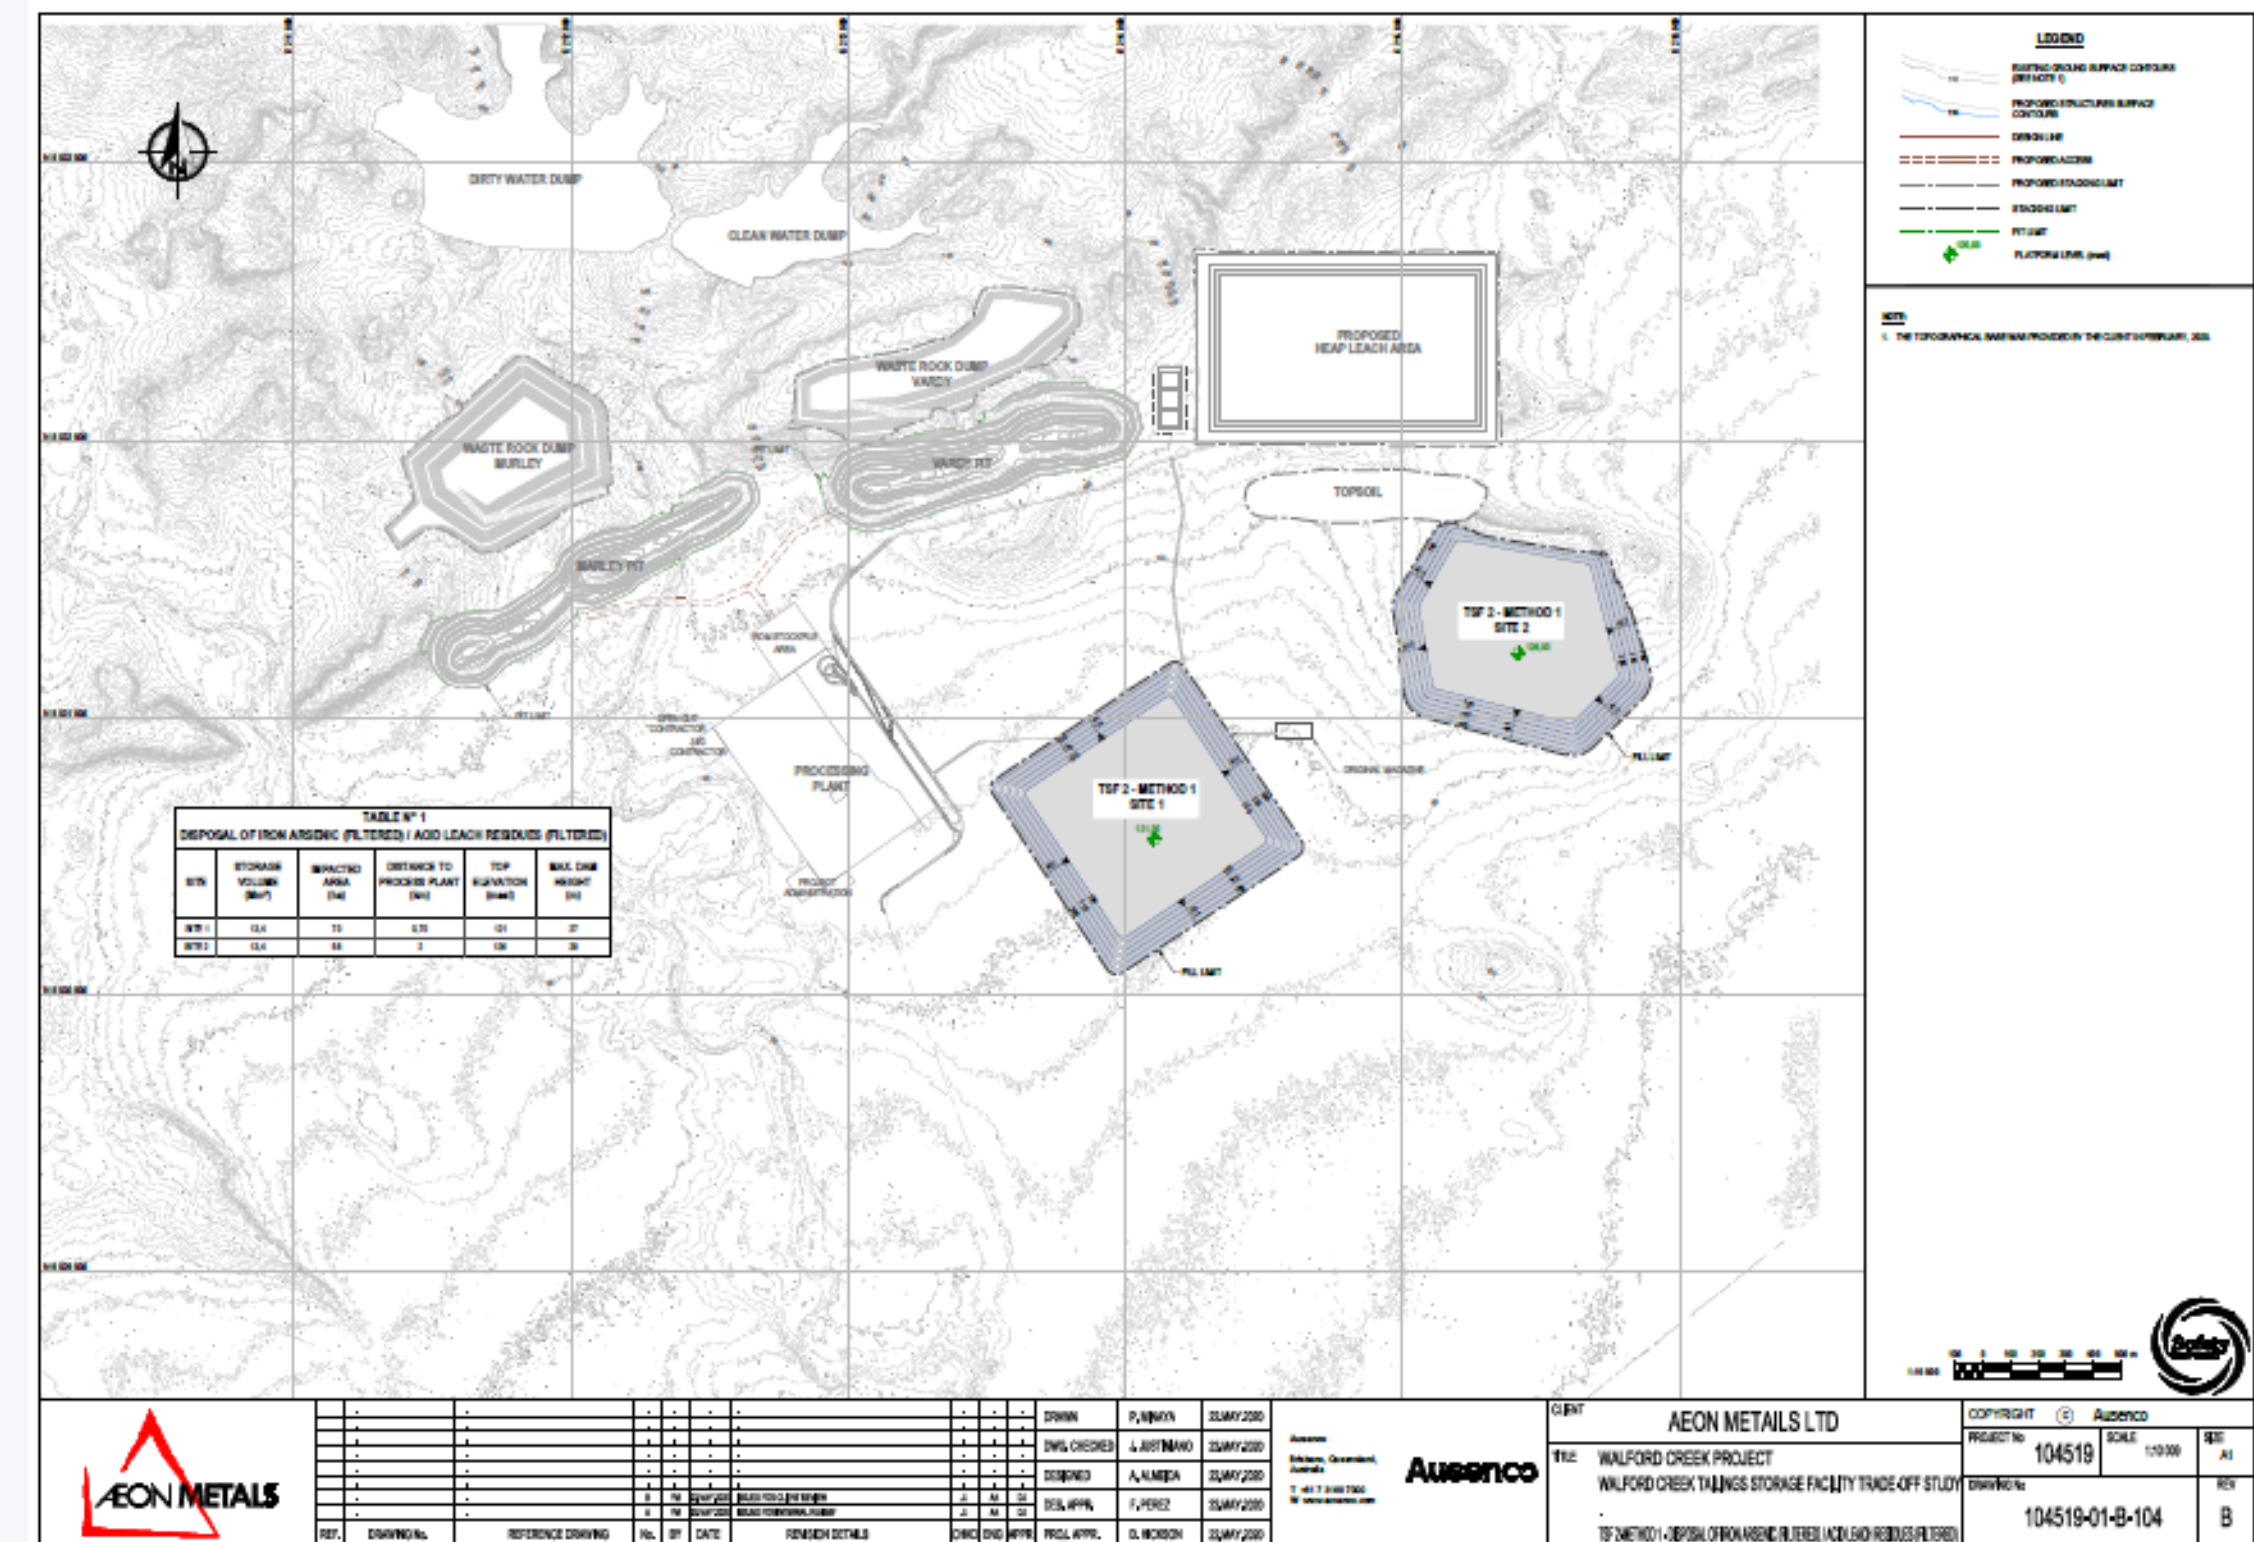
LEGEND

EXISTING GROUND SURFACE CONTOURS (SEE NOTE 1)

PROPOSED STRUCTURES SURFACE CONTOURS

DESIGN LINE

PROPOSED ACCESS

PROPOSED STACKING LIMIT

STACKING LIMIT

PIT LIMIT

PLATFORM LEVEL (masl)

NOTE:
1. THE TOPOGRAPHICAL INFORMATION PROVIDED BY THE CLIENT IN FEBRUARY, 2020.

DIRTY WATER DUMP

CLEAN WATER DUMP

PROPOSED HEAP LEACH AREA

WASTE ROCK DUMP VARDY

WASTE ROCK DUMP MURLEY

VARDY PIT

PIT LIMIT

TOPSOIL

MARLEY PIT

ROM STOCKPILE AREA

PIT LIMIT

PROCESSING PLANT

TSF 2 - METHOD 1 SITE 2

TSF 2 - METHOD 1 SITE 1

FILL LIMIT

FILL LIMIT

ORGANIC MATERIAL

PROJECT ADMINISTRATION

TABLE N° 1
DISPOSAL OF IRON ARSENIC (FILTERED) / ACID LEACH RESIDUES (FILTERED)

| SITE | STORAGE VOLUME (Mm³) | IMPACTED AREA (ha) | DISTANCE TO PROCESS PLANT (km) | TOP ELEVATION (masl) | MAX. DAM HEIGHT (m) |
|---|---|---|---|---|---|
| SITE 1 | 13,4 | 73 | 0,70 | 131 | 37 |
| SITE 2 | 13,4 | 58 | 2 | 130 | 30 |

AEON METALS

REF. | DRAWING No. | REFERENCE DRAWING | No. | BY | DATE | REVISION DETAILS | CHKD | ENG | APPR

DRAWN P.MINAYA 22.MAY.2020
DWG. CHECKED J.JUSTINIANO 22.MAY.2020
DESIGNED A.ALMEIDA 22.MAY.2020
DES. APPR. F.PEREZ 22.MAY.2020
PROJ. APPR. D. MCKEOWN 22.MAY.2020

Ausenco

CLIENT AEON METALS LTD
TITLE WALFORD CREEK PROJECT
WALFORD CREEK TAILINGS STORAGE FACILITY TRADE-OFF STUDY
TSF 2 METHOD 1 - DISPOSAL OF IRON ARSENIC FILTERED / ACID LEACH RESIDUES (FILTERED)

COPYRIGHT © Ausenco
PROJECT No 104519
SCALE 1:10 000
SIZE A1
DRAWING No 104519-01-B-104
REV B